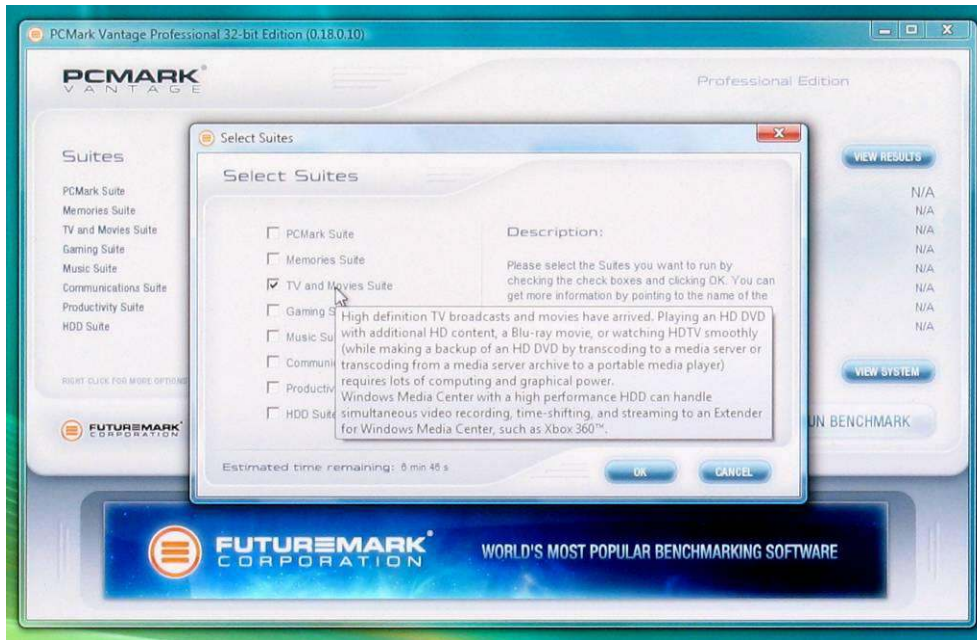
PCMark Vantage Professional 32-bit Edition (0.18.0.10)

PCMARK VANTAGE

Professional Edition

Suites

PCMark Suite
Memories Suite
TV and Movies Suite
Gaming Suite
Music Suite
Communications Suite
Productivity Suite
HDD Suite

RIGHT CLICK FOR MORE OPTIONS

VIEW RESULTS

N/A
N/A
N/A
N/A
N/A
N/A
N/A
N/A

VIEW SYSTEM

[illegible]UN BENCHMARK

FUTUREMARK CORPORATION

Select Suites

Select Suites

PCMark Suite
Memories Suite
TV and Movies Suite
Gaming S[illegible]
Music Su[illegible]
Communi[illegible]
Productiv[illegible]
HDD Suit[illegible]

Description:

Please select the Suites you want to run by checking the check boxes and clicking OK. You can get more information by pointing to the name of the

High definition TV broadcasts and movies have arrived. Playing an HD DVD with additional HD content, a Blu-ray movie, or watching HDTV smoothly (while making a backup of an HD DVD by transcoding to a media server or transcoding from a media server archive to a portable media player) requires lots of computing and graphical power.
Windows Media Center with a high performance HDD can handle simultaneous video recording, time-shifting, and streaming to an Extender for Windows Media Center, such as Xbox 360™.

Estimated time remaining: 8 min 46 s

OK

CANCEL

FUTUREMARK CORPORATION

WORLD'S MOST POPULAR BENCHMARKING SOFTWARE